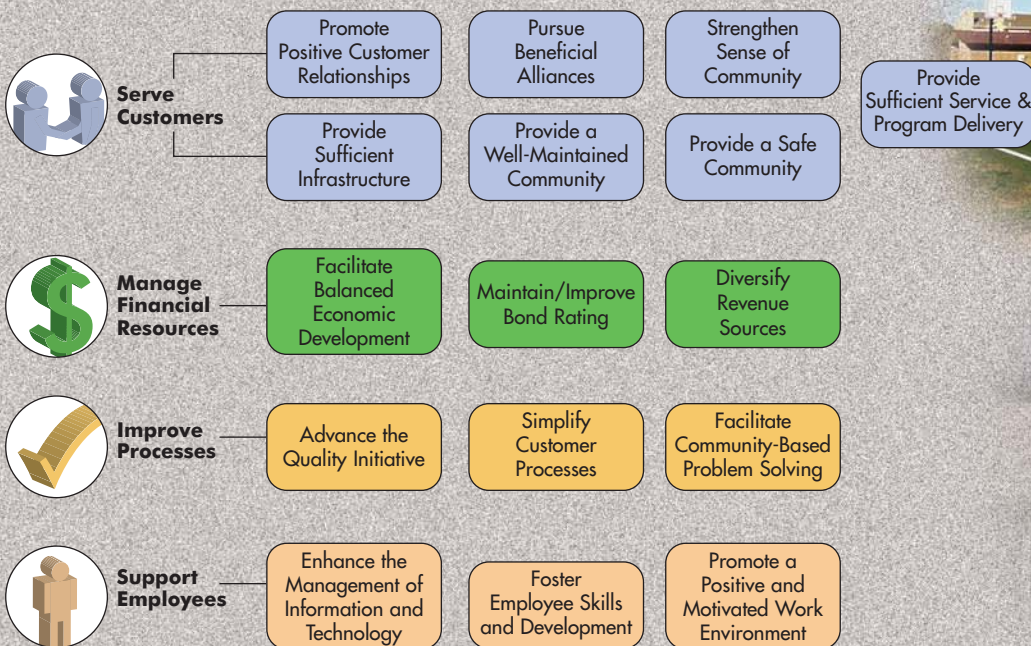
Serve Customers

Promote Positive Customer Relationships

Pursue Beneficial Alliances

Strengthen Sense of Community

Provide Sufficient Service & Program Delivery

Provide Sufficient Infrastructure

Provide a Well-Maintained Community

Provide a Safe Community

Manage Financial Resources

Facilitate Balanced Economic Development

Maintain/Improve Bond Rating

Diversify Revenue Sources

Improve Processes

Advance the Quality Initiative

Simplify Customer Processes

Facilitate Community-Based Problem Solving

Support Employees

Enhance the Management of Information and Technology

Foster Employee Skills and Development

Promote a Positive and Motivated Work Environment